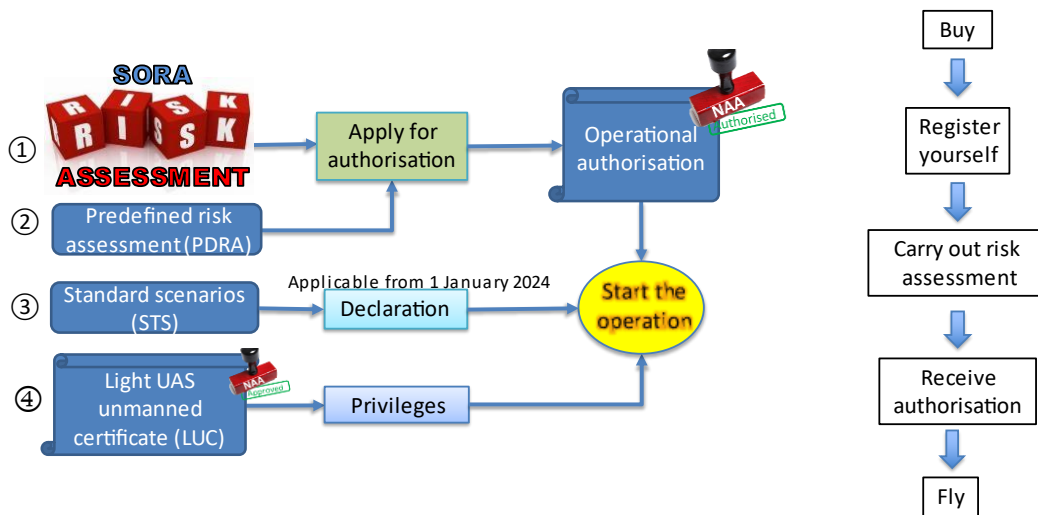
SORA
RISK
ASSESSMENT

①

Apply for authorisation

Operational authorisation

NAA
Authorised

② Predefined risk assessment (PDRA)

Applicable from 1 January 2024

③ Standard scenarios (STS)

Declaration

Start the operation

④ Light UAS unmanned certificate (LUC)

NAA
Approved

Privileges

Buy

Register yourself

Carry out risk assessment

Receive authorisation

Fly